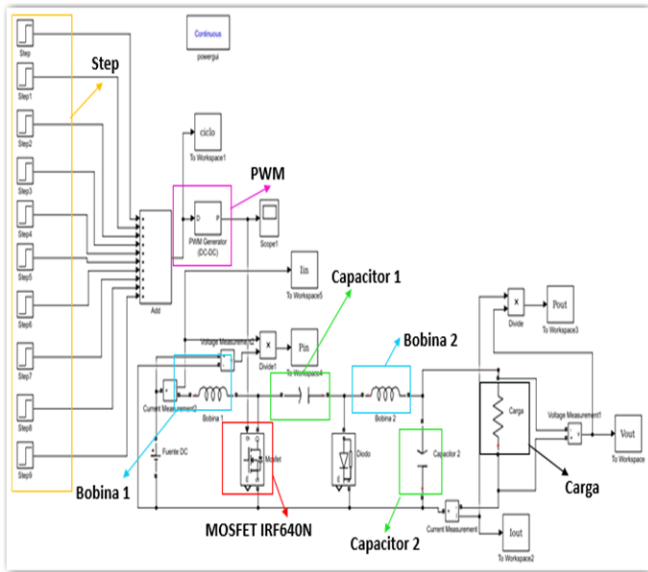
Step
Step1
Step2
Step3
Step4
Step5
Step6
Step7
Step8
Step9

Step

Continuous
powergui

ciclo
To Workspace1

PWM

D P
PWM Generator (DC-DC)

Scope1

Add

Iin
To Workspace5

Capacitor 1

Pout
To Workspace3

Divide

Voltage Measurement2

×
Divide1

Pin
To Workspace4

Bobina 2

Current Measurement2

Bobina 1

Bobina 2

Carga

Voltage Measurement1

Vout
To Workspace

Fuente DC

Mosfet

Diodo

Capacitor 2

Bobina 1

Carga

Current Measurement

Iout
To Workspace2

MOSFET IRF640N

Capacitor 2